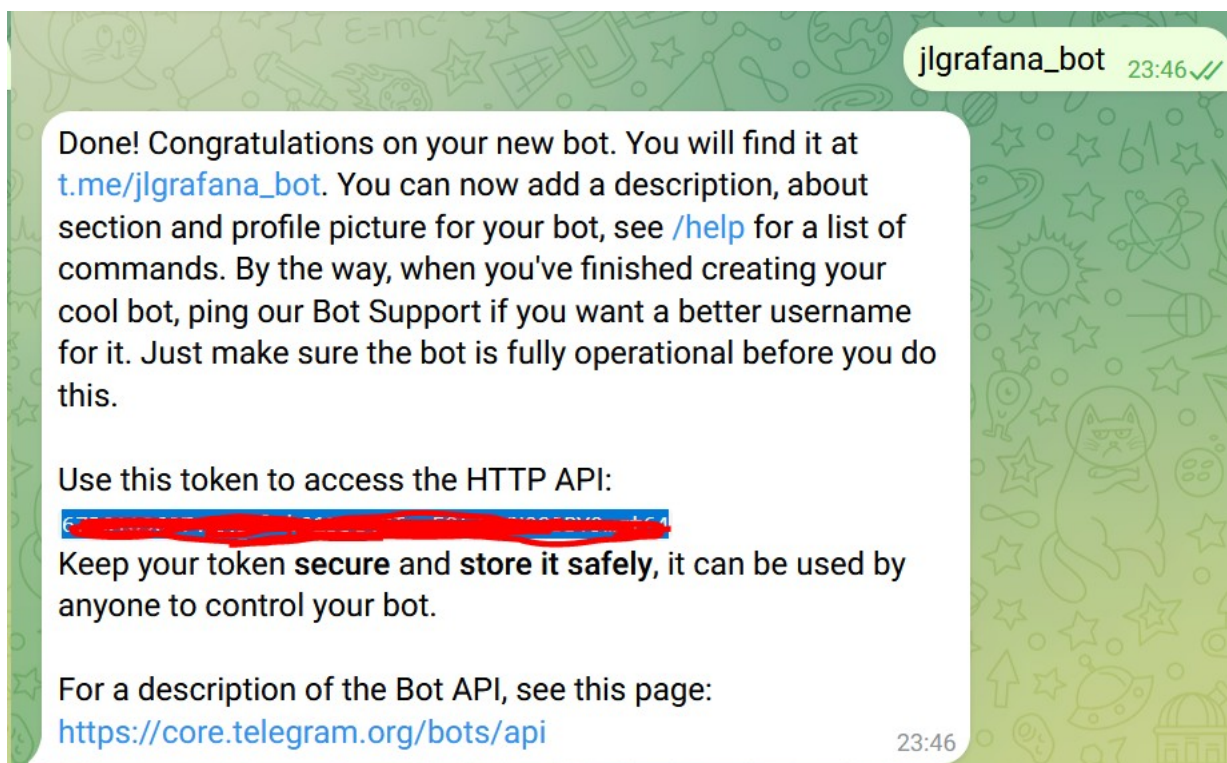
jlgrafana_bot 23:46

Done! Congratulations on your new bot. You will find it at t.me/jlgrafana_bot. You can now add a description, about section and profile picture for your bot, see /help for a list of commands. By the way, when you've finished creating your cool bot, ping our Bot Support if you want a better username for it. Just make sure the bot is fully operational before you do this.

Use this token to access the HTTP API:
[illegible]
Keep your token **secure** and **store it safely**, it can be used by anyone to control your bot.

For a description of the Bot API, see this page: https://core.telegram.org/bots/api
23:46